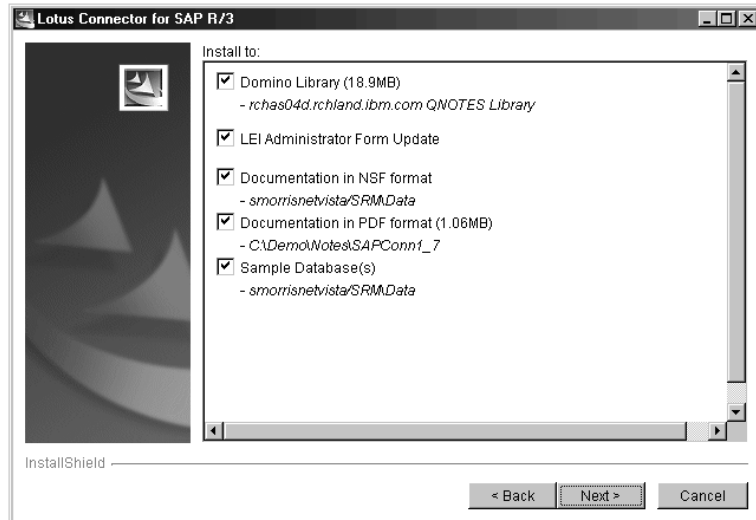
Lotus Connector for SAP R/3

Install to:

Domino Library (18.9MB)
- rchas04d.rchland.ibm.com QNOTES Library

LEI Administrator Form Update

Documentation in NSF format
- smorrisnetvista/SRM\Data

Documentation in PDF format (1.06MB)
- C:\Demo\Notes\SAPConn1_7

Sample Database(s)
- smorrisnetvista/SRM\Data

InstallShield

< Back
Next >
Cancel